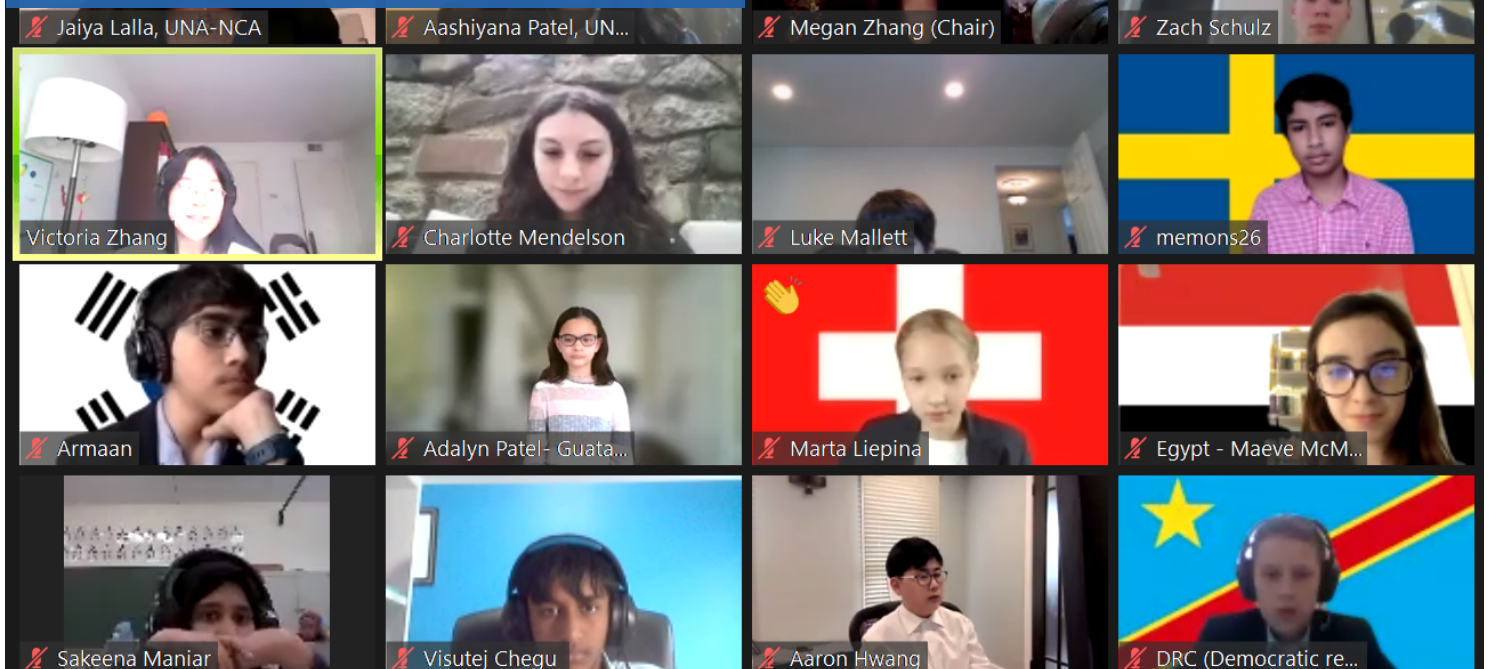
Jaiya Lalla, UNA-NCA
Aashiyana Patel, UN...
Megan Zhang (Chair)
Zach Schulz
Victoria Zhang
Charlotte Mendelson
Luke Mallett
memons26
Armaan
Adalyn Patel- Guata...
Marta Liepina
Egypt - Maeve McM...
Sakeena Maniar
Visutej Chegu
Aaron Hwang
DRC (Democratic re...